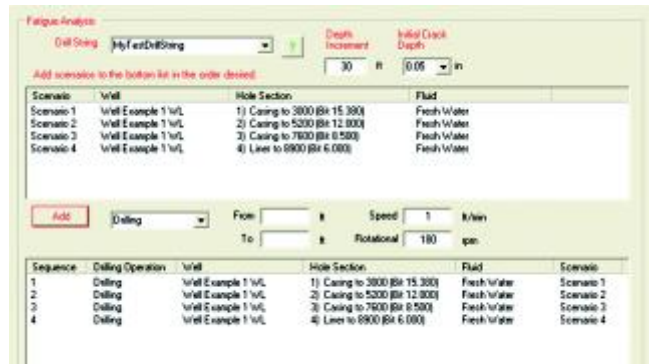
Fatigue Analysis

Drill String MyFirstDrillString ?

Depth Increment 30 ft

Initial Crack Depth 0.05 in

Add scenarios to the bottom list in the order desired.

| Scenario | Well | Hole Section | Fluid |
|---|---|---|---|
| Scenario 1 | Well Example 1 WL | 1) Casing to 3000 (Bit 15.380) | Fresh Water |
| Scenario 2 | Well Example 1 WL | 2) Casing to 5200 (Bit 12.000) | Fresh Water |
| Scenario 3 | Well Example 1 WL | 3) Casing to 7600 (Bit 8.500) | Fresh Water |
| Scenario 4 | Well Example 1 WL | 4) Liner to 8900 (Bit 6.000) | Fresh Water |

Add Drilling From ft Speed 1 ft/min

To ft Rotational 180 rpm

| Sequence | Drilling Operation | Well | Hole Section | Fluid | Scenario |
|---|---|---|---|---|---|
| 1 | Drilling | Well Example 1 WL | 1) Casing to 3000 (Bit 15.380) | Fresh Water | Scenario 1 |
| 2 | Drilling | Well Example 1 WL | 2) Casing to 5200 (Bit 12.000) | Fresh Water | Scenario 2 |
| 3 | Drilling | Well Example 1 WL | 3) Casing to 7600 (Bit 8.500) | Fresh Water | Scenario 3 |
| 4 | Drilling | Well Example 1 WL | 4) Liner to 8900 (Bit 6.000) | Fresh Water | Scenario 4 |